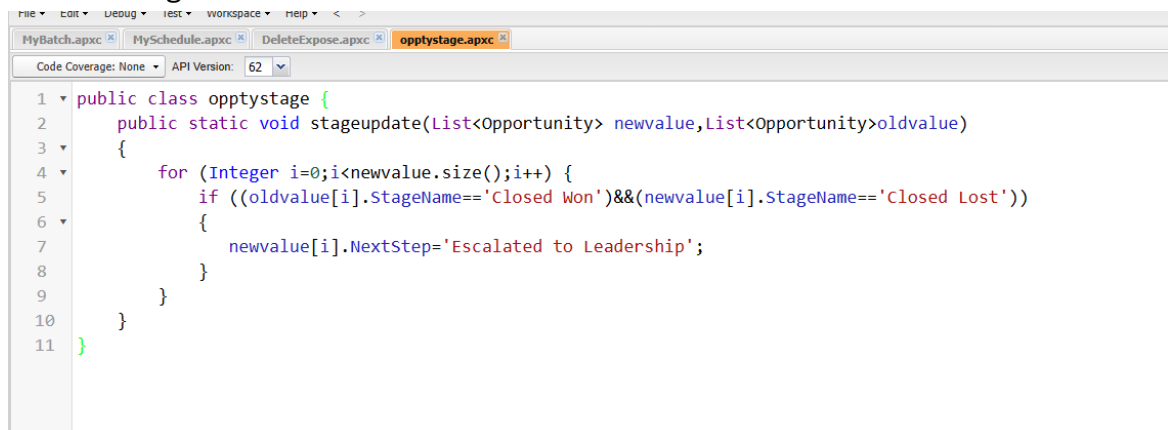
File ▾ Edit ▾ Debug ▾ Test ▾ Workspace ▾ Help ▾ < >

MyBatch.apxc MySchedule.apxc DeleteExpose.apxc opptystage.apxc

Code Coverage: None ▾ API Version: 62

1 public class opptystage {
2 public static void stageupdate(List<Opportunity> newvalue,List<Opportunity>oldvalue)
3 {
4 for (Integer i=0;i<newvalue.size();i++) {
5 if ((oldvalue[i].StageName=='Closed Won')&&(newvalue[i].StageName=='Closed Lost'))
6 {
7 newvalue[i].NextStep='Escalated to Leadership';
8 }
9 }
10 }
11 }